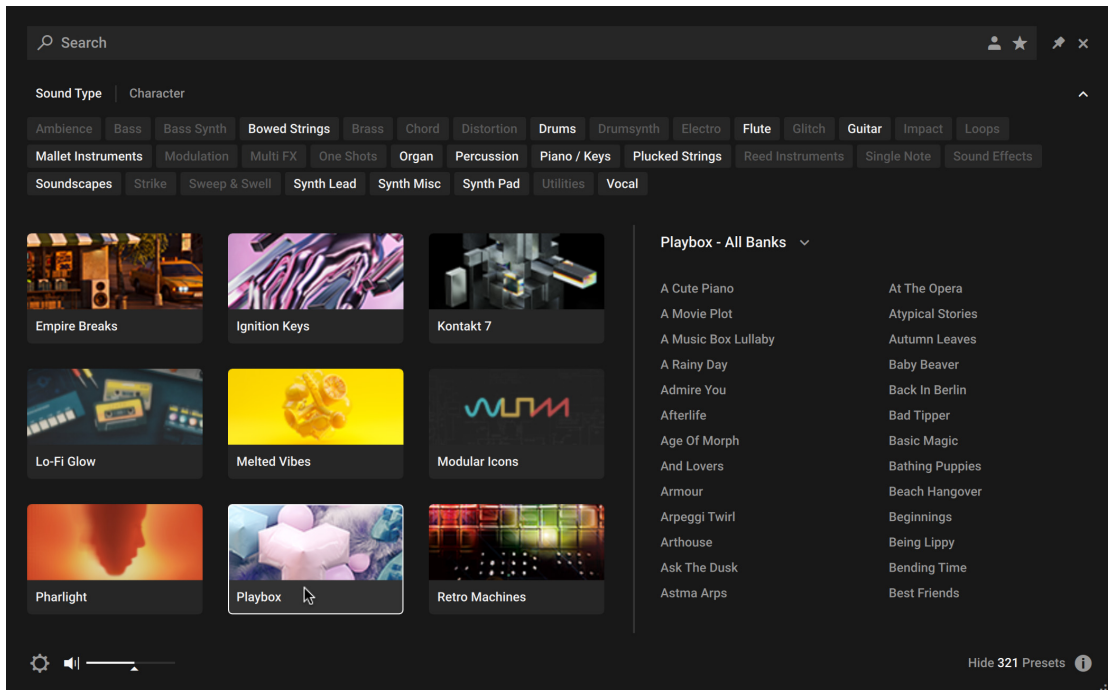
Search

Sound Type | Character

Ambience Bass Bass Synth Bowed Strings Brass Chord Distortion Drums Drumsynth Electro Flute Glitch Guitar Impact Loops Mallet Instruments Modulation Multi FX One Shots Organ Percussion Piano / Keys Plucked Strings Reed Instruments Single Note Sound Effects Soundscapes Strike Sweep & Swell Synth Lead Synth Misc Synth Pad Utilities Vocal

Empire Breaks
Ignition Keys
Kontakt 7
Lo-Fi Glow
Melted Vibes
Modular Icons
Pharlight
Playbox
Retro Machines

Playbox - All Banks

A Cute Piano
A Movie Plot
A Music Box Lullaby
A Rainy Day
Admire You
Afterlife
Age Of Morph
And Lovers
Armour
Arpeggi Twirl
Arthouse
Ask The Dusk
Astma Arps

At The Opera
Atypical Stories
Autumn Leaves
Baby Beaver
Back In Berlin
Bad Tipper
Basic Magic
Bathing Puppies
Beach Hangover
Beginnings
Being Lippy
Bending Time
Best Friends

Hide 321 Presets